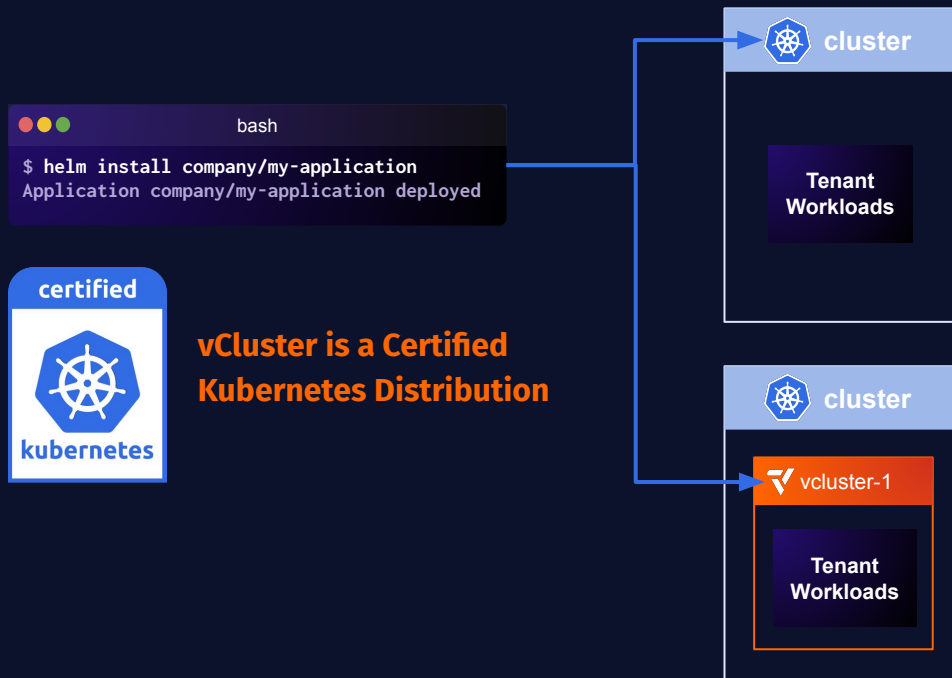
bash

$ helm install company/my-application
Application company/my-application deployed

certified

kubernetes

vCluster is a Certified Kubernetes Distribution

cluster

Tenant Workloads

cluster

vcluster-1

Tenant Workloads